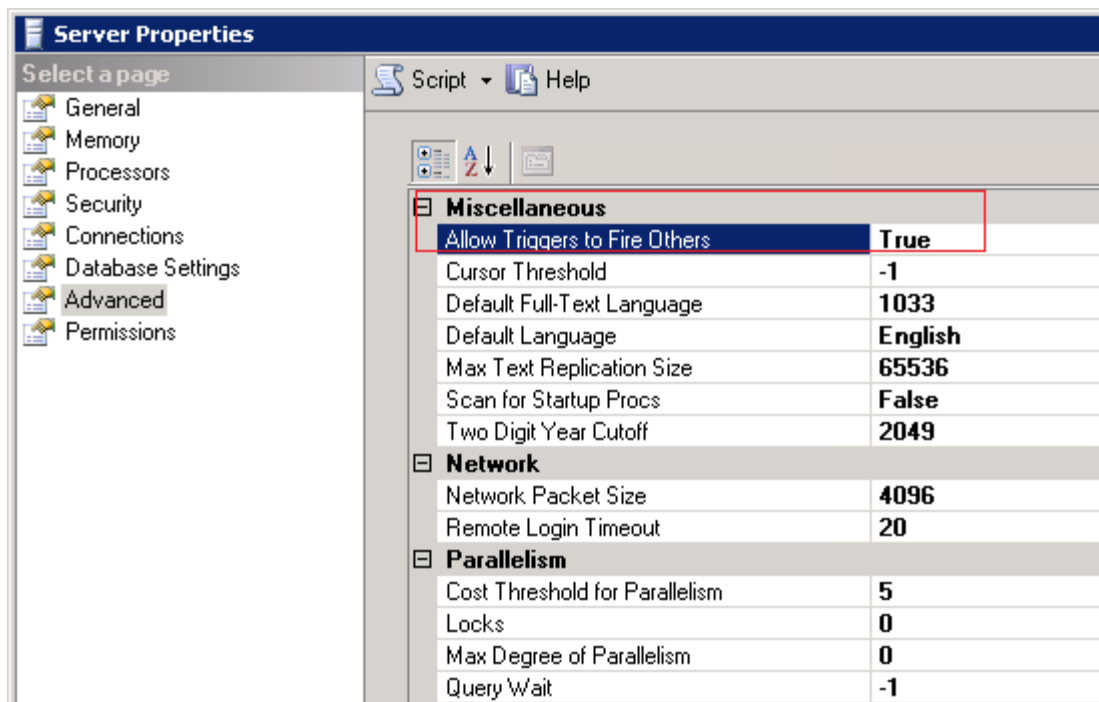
Server Properties

Select a page
General
Memory
Processors
Security
Connections
Database Settings
Advanced
Permissions

Script Help

| | |
|---|---|
| **Miscellaneous** | |
| Allow Triggers to Fire Others | True |
| Cursor Threshold | -1 |
| Default Full-Text Language | 1033 |
| Default Language | English |
| Max Text Replication Size | 65536 |
| Scan for Startup Procs | False |
| Two Digit Year Cutoff | 2049 |
| **Network** | |
| Network Packet Size | 4096 |
| Remote Login Timeout | 20 |
| **Parallelism** | |
| Cost Threshold for Parallelism | 5 |
| Locks | 0 |
| Max Degree of Parallelism | 0 |
| Query Wait | -1 |